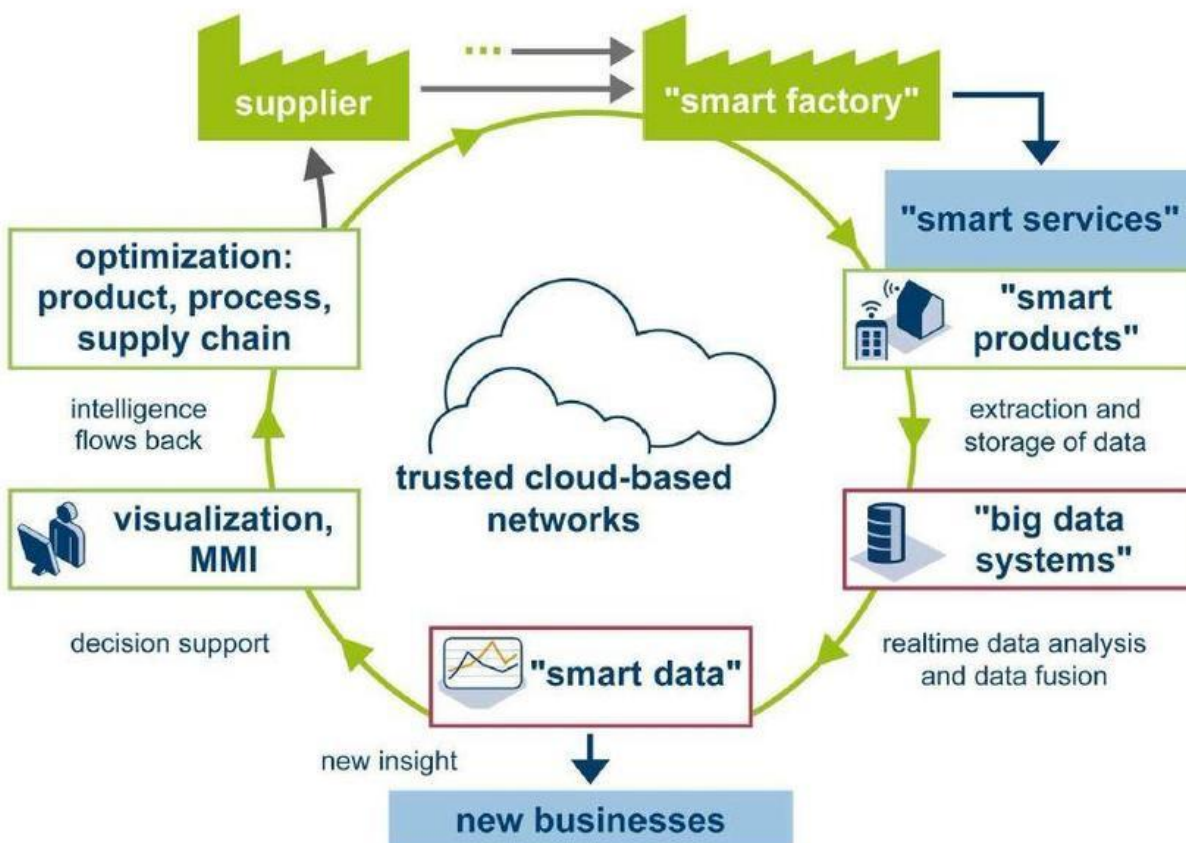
supplier

...

"smart factory"

"smart services"

"smart products"

extraction and storage of data

"big data systems"

realtime data analysis and data fusion

"smart data"

new insight

new businesses

decision support

visualization, MMI

intelligence flows back

optimization: product, process, supply chain

trusted cloud-based networks